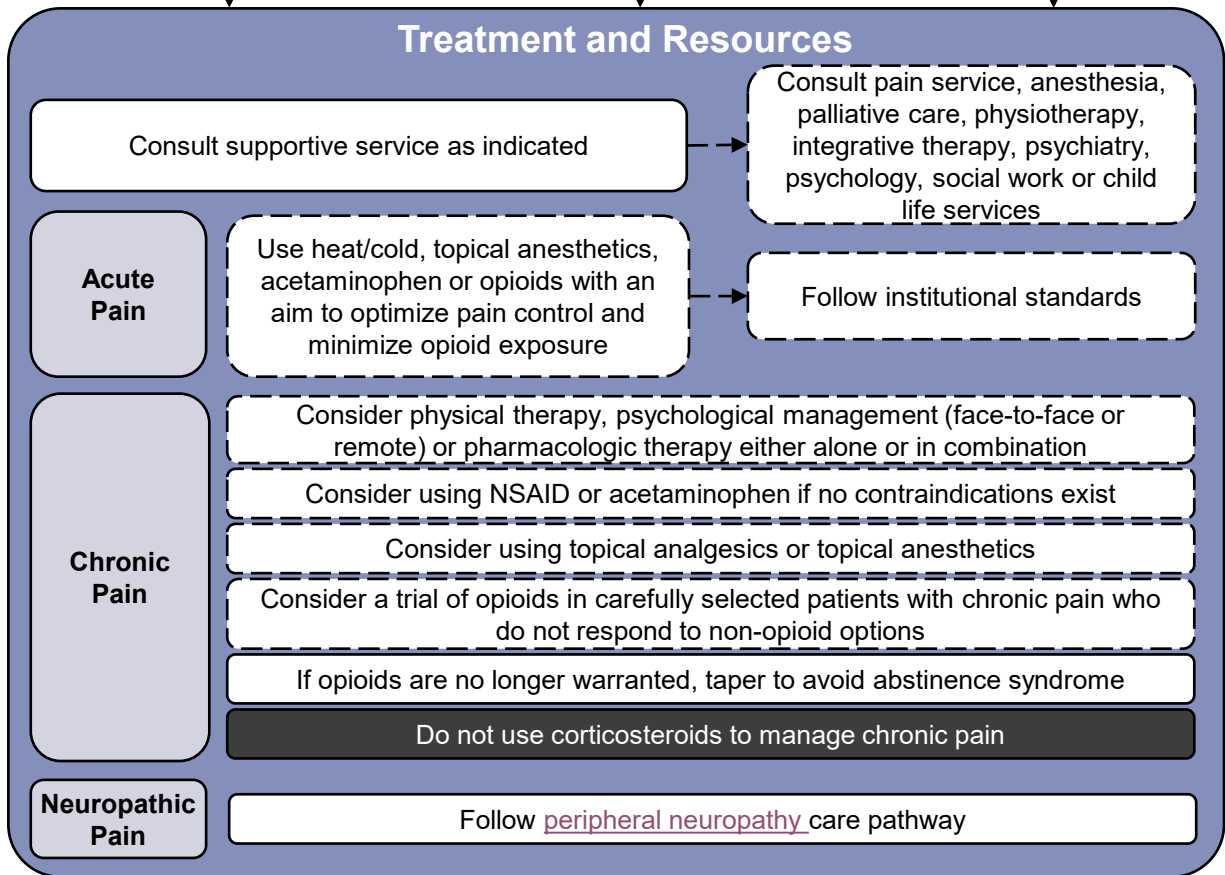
Treatment and Resources

Consult supportive service as indicated

Consult pain service, anesthesia, palliative care, physiotherapy, integrative therapy, psychiatry, psychology, social work or child life services

Acute Pain

Use heat/cold, topical anesthetics, acetaminophen or opioids with an aim to optimize pain control and minimize opioid exposure

Follow institutional standards

Chronic Pain

Consider physical therapy, psychological management (face-to-face or remote) or pharmacologic therapy either alone or in combination

Consider using NSAID or acetaminophen if no contraindications exist

Consider using topical analgesics or topical anesthetics

Consider a trial of opioids in carefully selected patients with chronic pain who do not respond to non-opioid options

If opioids are no longer warranted, taper to avoid abstinence syndrome

Do not use corticosteroids to manage chronic pain

Neuropathic Pain

Follow peripheral neuropathy care pathway